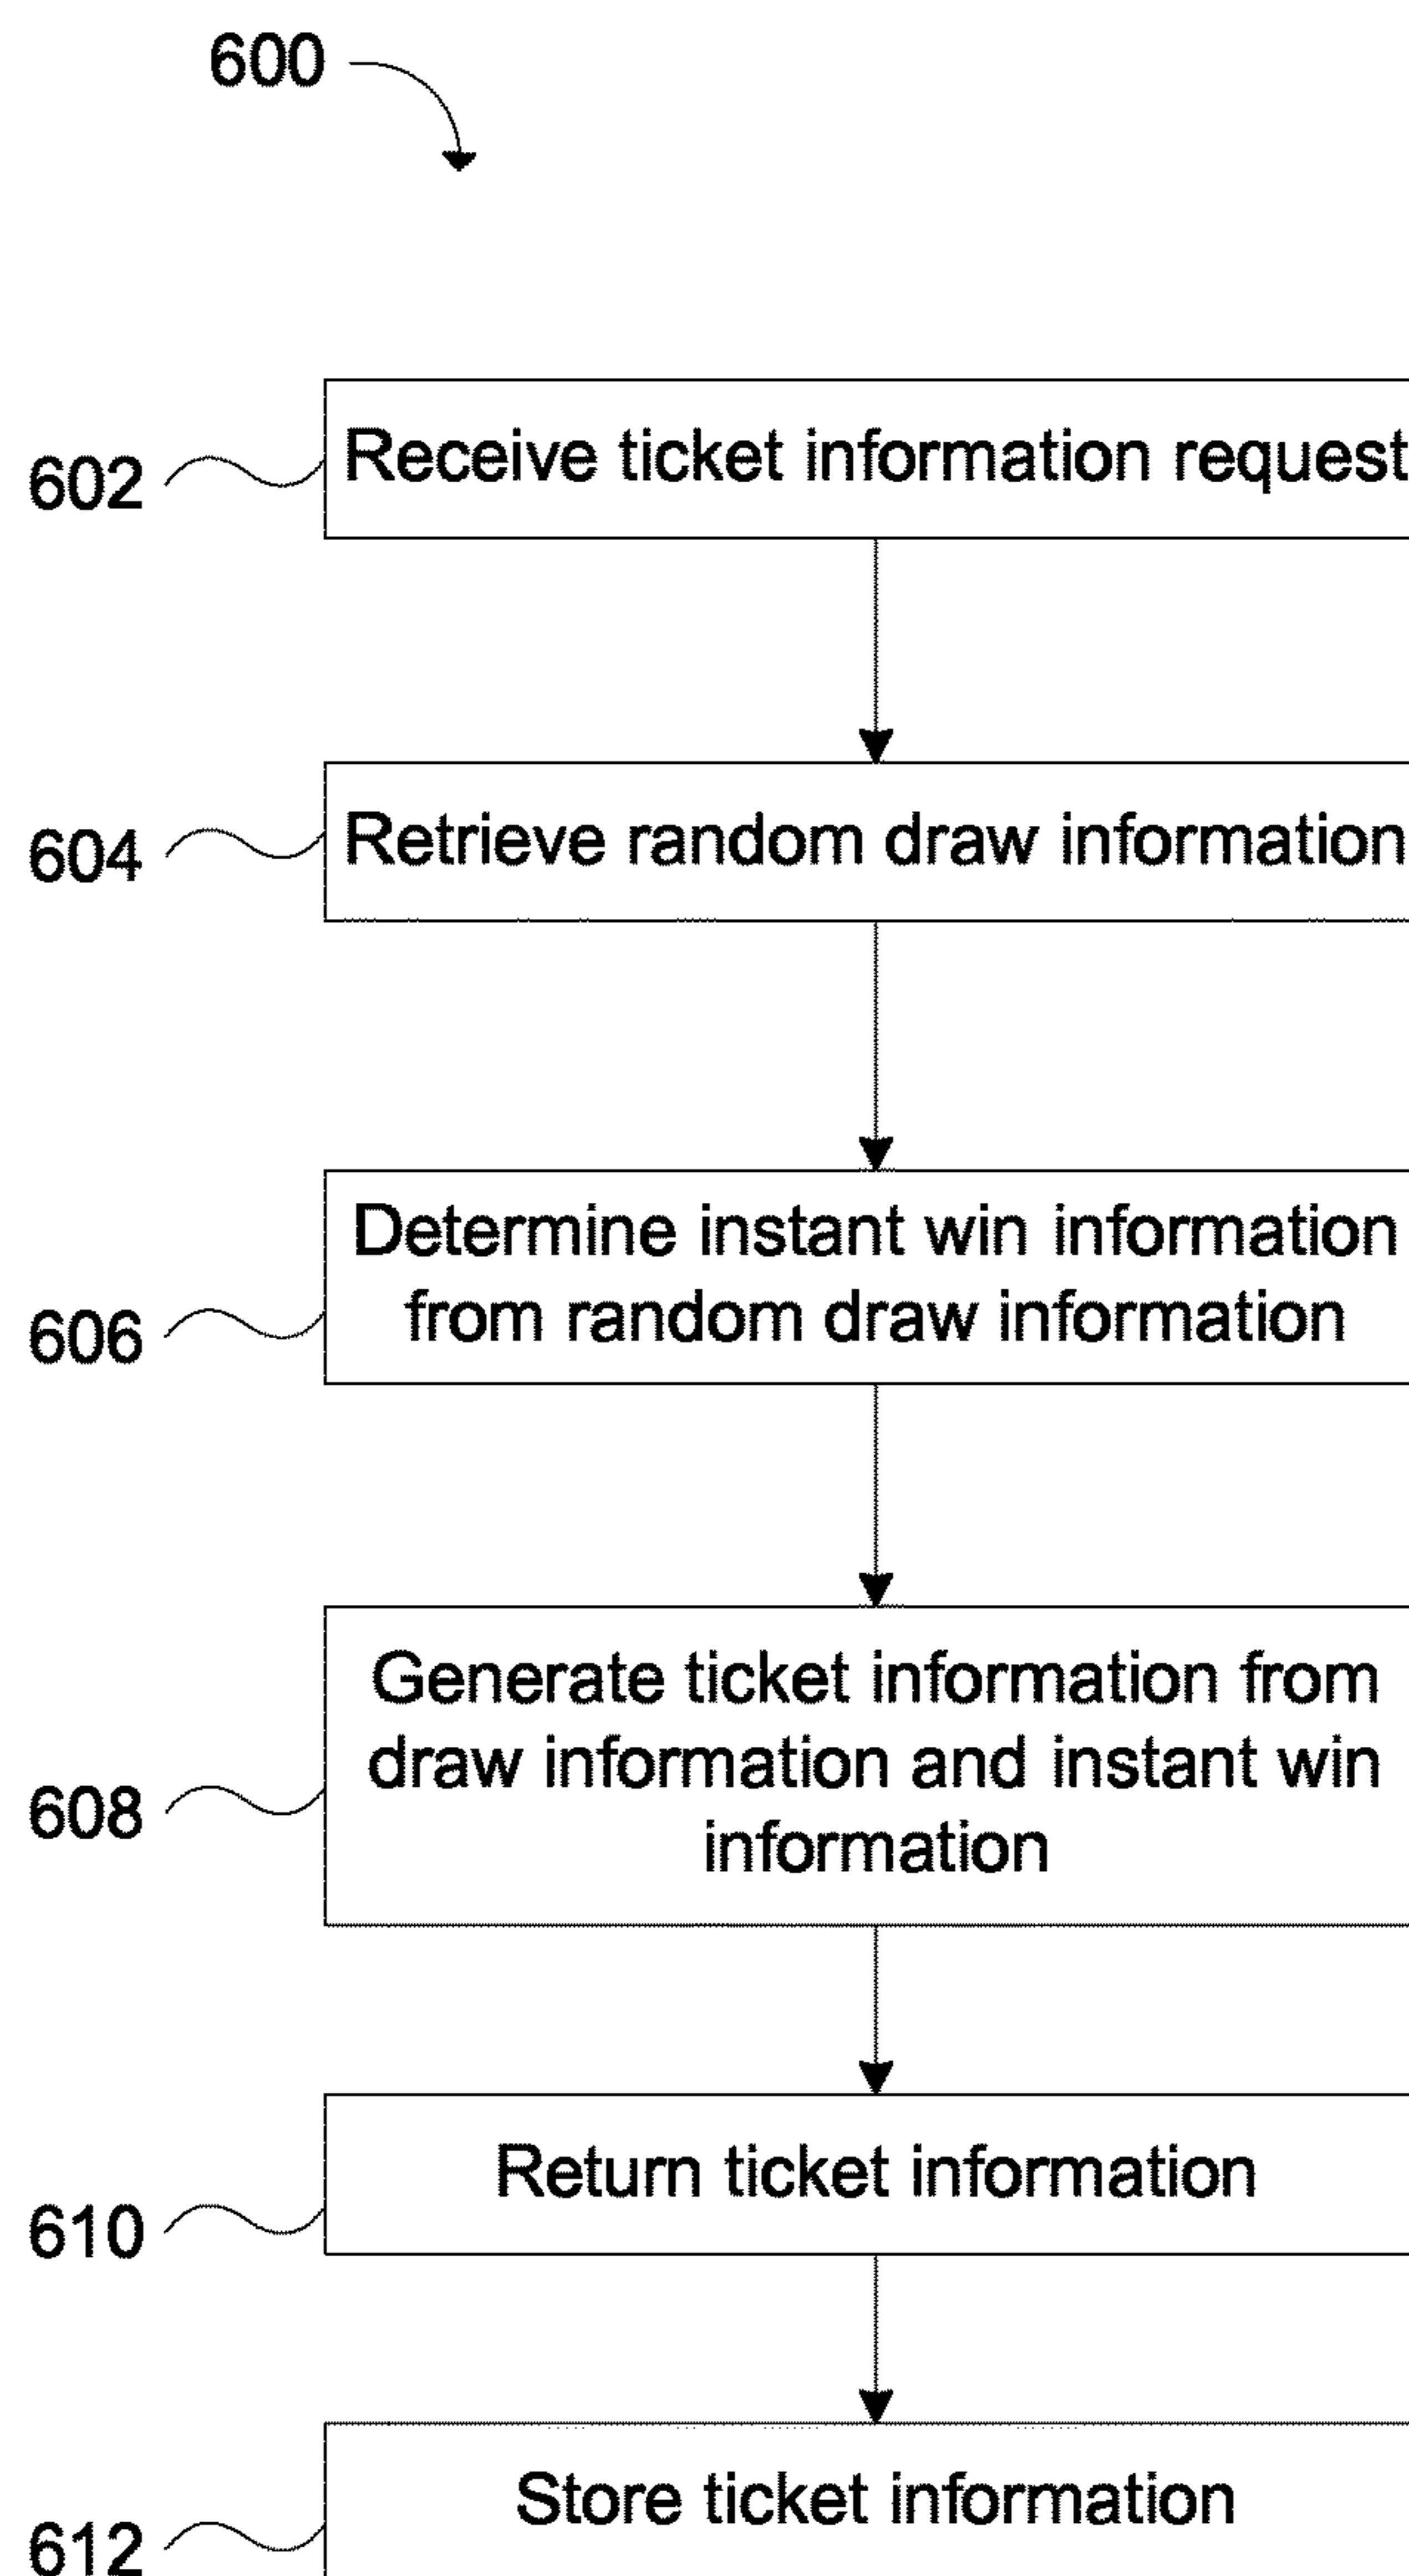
600

602 Receive ticket information request

604 Retrieve random draw information

606 Determine instant win information from random draw information

608 Generate ticket information from draw information and instant win information

610 Return ticket information

612 Store ticket information